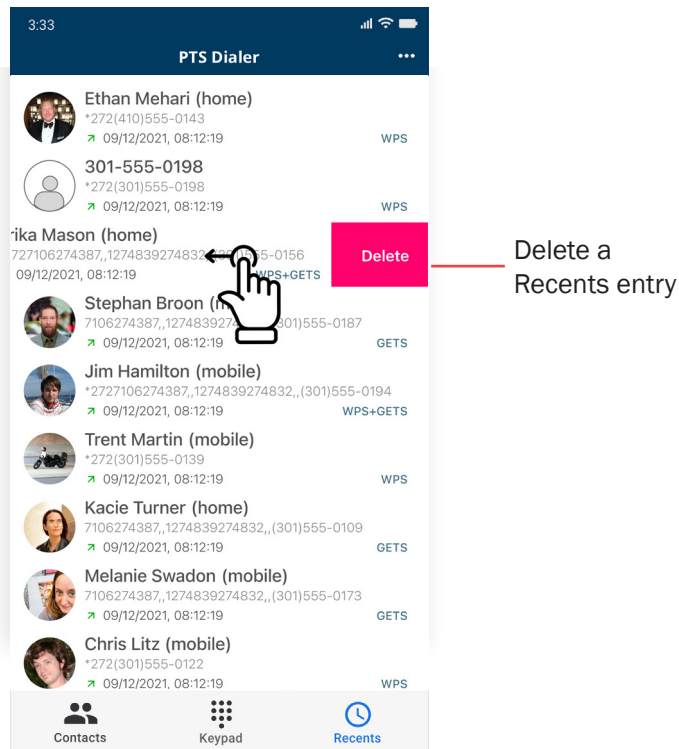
3:33

PTS Dialer

•••

Ethan Mehari (home)
*272(410)555-0143
09/12/2021, 08:12:19 WPS

301-555-0198
*272(301)555-0198
09/12/2021, 08:12:19 WPS

rika Mason (home)
7727106274387,,1274839274832,,(301)555-0156
09/12/2021, 08:12:19 WPS+GETS

Delete

Delete a Recents entry

Stephan Broon (
7106274387,,12748392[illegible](301)555-0187
09/12/2021, 08:12:19 GETS

Jim Hamilton (mobile)
*2727106274387,,1274839274832,,(301)555-0194
09/12/2021, 08:12:19 WPS+GETS

Trent Martin (mobile)
*272(301)555-0139
09/12/2021, 08:12:19 WPS

Kacie Turner (home)
7106274387,,1274839274832,,(301)555-0109
09/12/2021, 08:12:19 GETS

Melanie Swadon (mobile)
7106274387,,1274839274832,,(301)555-0173
09/12/2021, 08:12:19 GETS

Chris Litz (mobile)
*272(301)555-0122
09/12/2021, 08:12:19 WPS

Contacts Keypad Recents